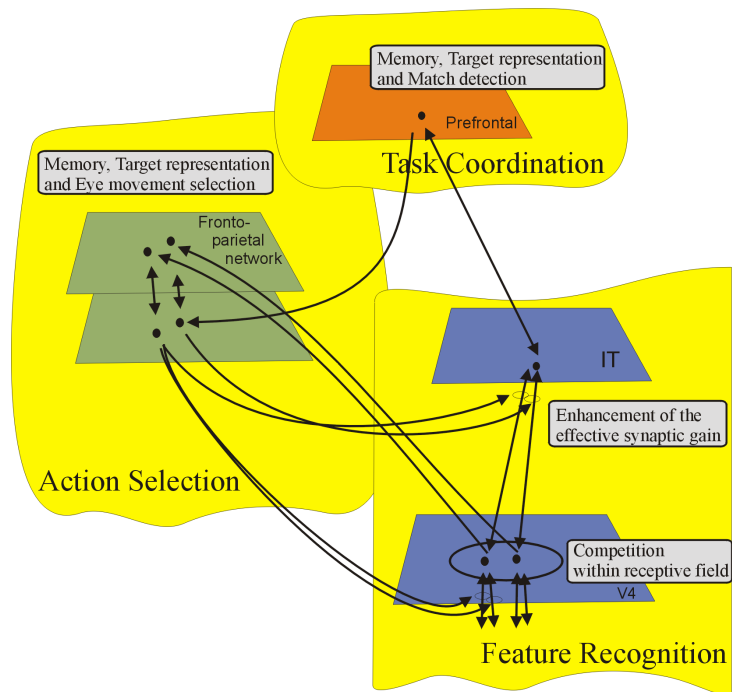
Memory, Target representation and Match detection

Prefrontal

Task Coordination

Memory, Target representation and Eye movement selection

Fronto-parietal network

IT

Enhancement of the effective synaptic gain

Action Selection

Competition within receptive field

V4

Feature Recognition